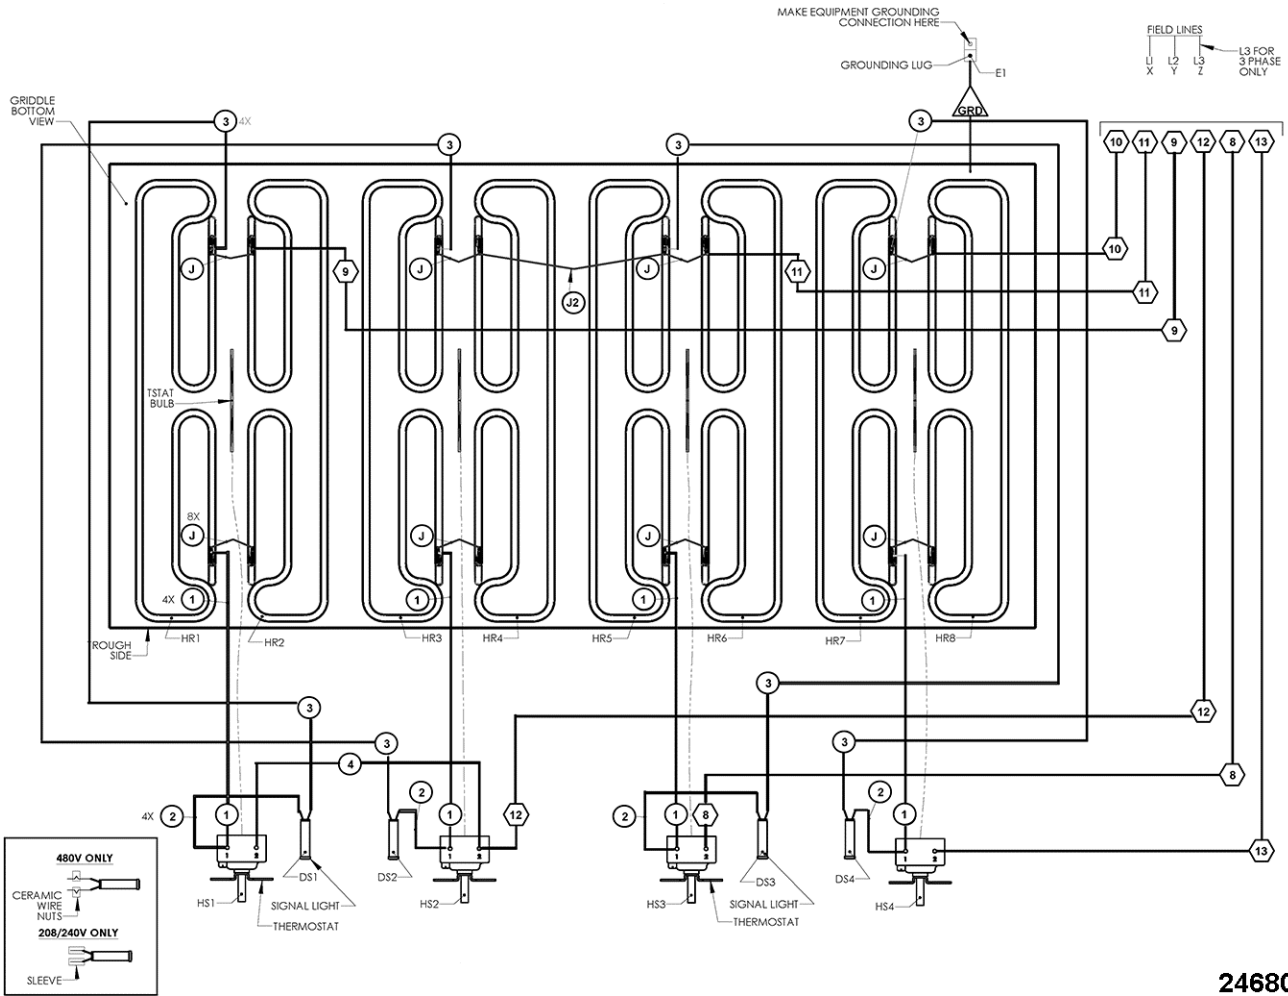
MAKE EQUIPMENT GROUNDING CONNECTION HERE

GROUNDING LUG

E1

GRD

FIELD LINES

L1 X

L2 Y

L3 Z

L3 FOR 3 PHASE ONLY

GRIDDLE BOTTOM VIEW

3 4X

3

3

3

10 11 9 12 8 13

J

9

J

J2

J

11

J

10

11

9

TSTAT BULB

8X J

J

J

J

4X 1

1

1

1

ROUGH SIDE

HR1

HR2

HR3

HR4

HR5

HR6

HR7

HR8

3

3

12

3

3

4

8

4X 2

1

2

1

12

2

1

8

2

1

13

DS1

DS2

DS3

DS4

HS1

SIGNAL LIGHT

THERMOSTAT

HS2

HS3

SIGNAL LIGHT

THERMOSTAT

HS4

480V ONLY

CERAMIC WIRE NUTS

208/240V ONLY

SLEEVE

2468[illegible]